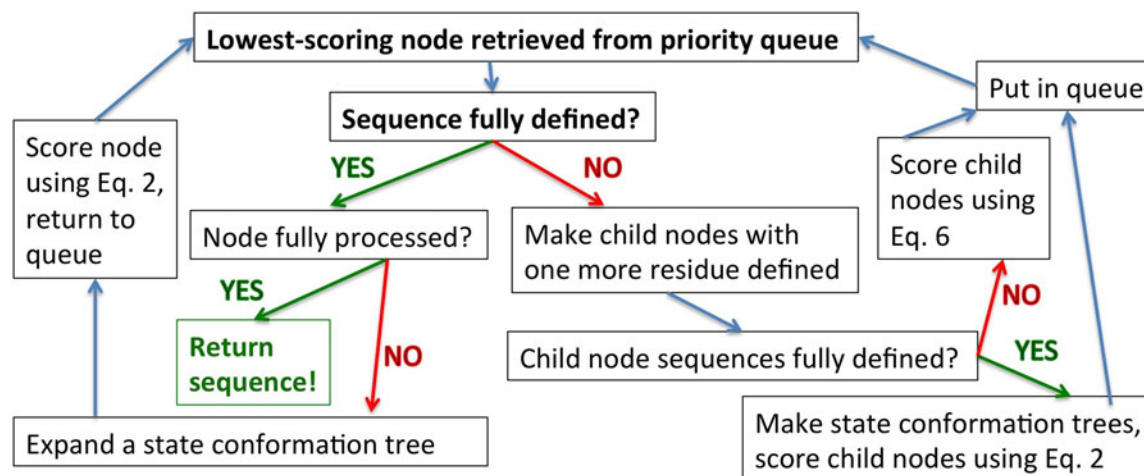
Lowest-scoring node retrieved from priority queue

Sequence fully defined?

YES

NO

Node fully processed?

YES

Return sequence!

NO

Expand a state conformation tree

Score node using Eq. 2, return to queue

Make child nodes with one more residue defined

Child node sequences fully defined?

NO

YES

Score child nodes using Eq. 6

Put in queue

Make state conformation trees, score child nodes using Eq. 2